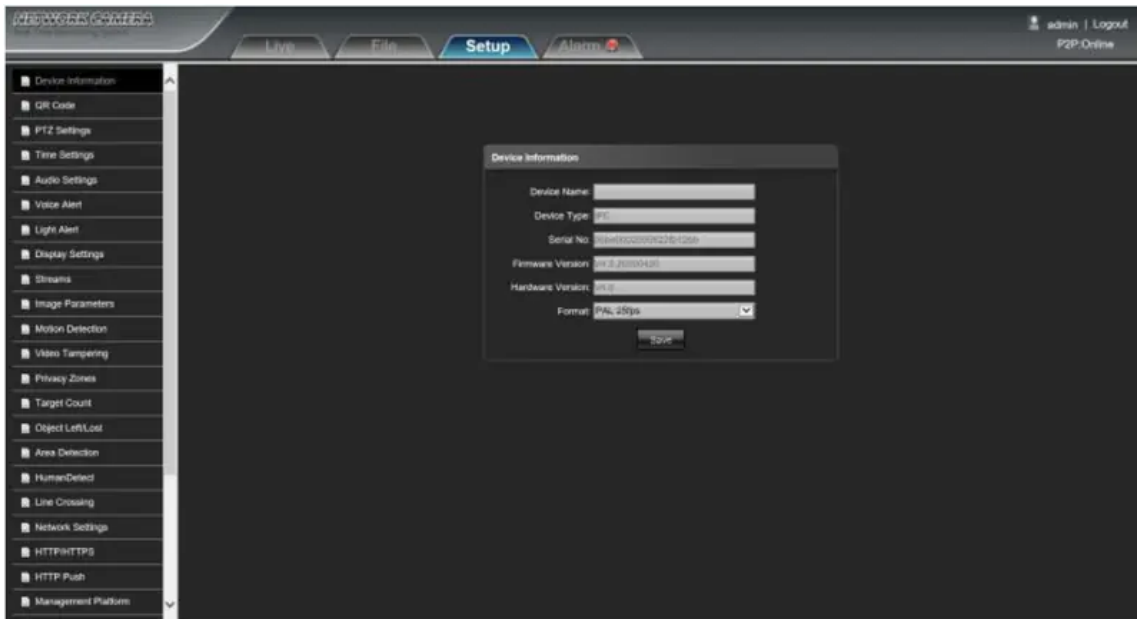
NETWORK CAMERA
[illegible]

Live
File
Setup
Alarm

admin | Logout
P2P:Online

Device Information
QR Code
PTZ Settings
Time Settings
Audio Settings
Voice Alert
Light Alert
Display Settings
Streams
Image Parameters
Motion Detection
Video Tampering
Privacy Zones
Target Count
Object Left/Lost
Area Detection
HumanDetect
Line Crossing
Network Settings
HTTP/HTTPS
HTTP Push
Management Platform

Device Information

Device Name:
Device Type: IPC
Serial No: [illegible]
Firmware Version: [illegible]
Hardware Version: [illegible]
Format: PAL 25fps

Save